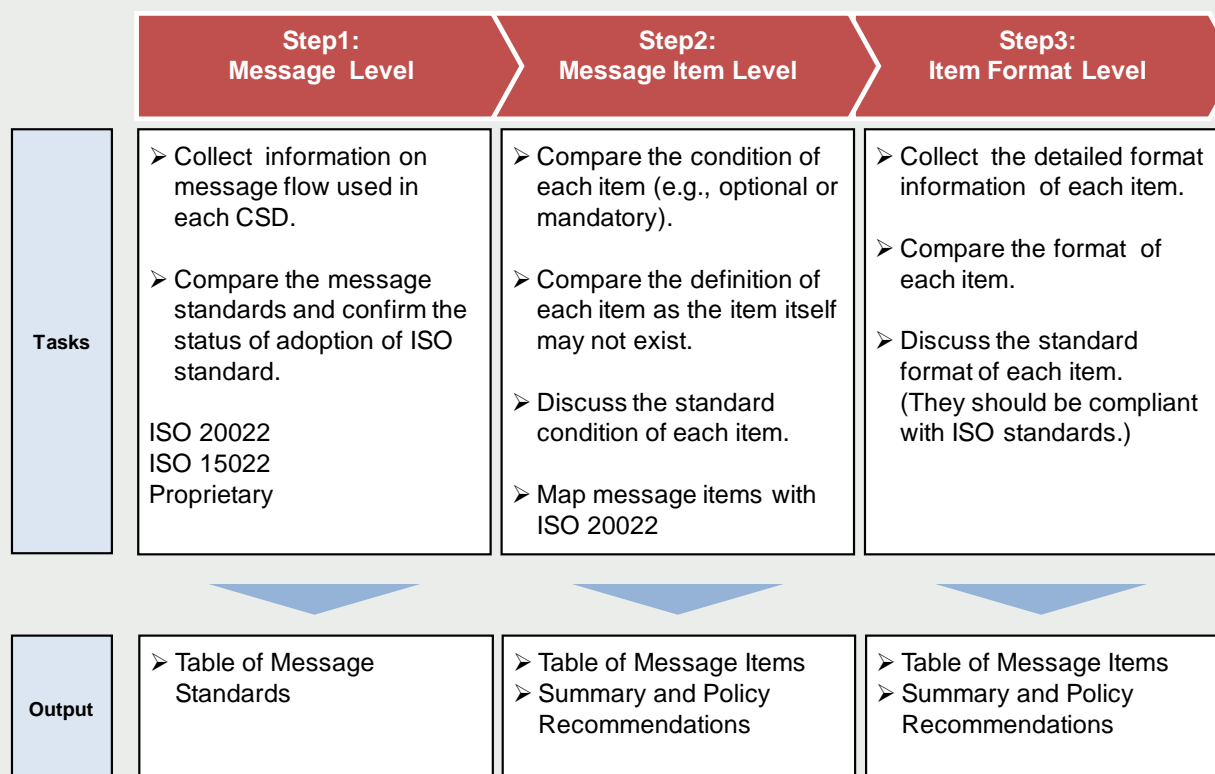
| | Step1: Message Level | Step2: Message Item Level | Step3: Item Format Level |
|---|---|---|---|
| Tasks | ➢ Collect information on message flow used in each CSD.<br><br>➢ Compare the message standards and confirm the status of adoption of ISO standard.<br><br>ISO 20022<br>ISO 15022<br>Proprietary | ➢ Compare the condition of each item (e.g., optional or mandatory).<br><br>➢ Compare the definition of each item as the item itself may not exist.<br><br>➢ Discuss the standard condition of each item.<br><br>➢ Map message items with ISO 20022 | ➢ Collect the detailed format information of each item.<br><br>➢ Compare the format of each item.<br><br>➢ Discuss the standard format of each item. (They should be compliant with ISO standards.) |
| Output | ➢ Table of Message Standards | ➢ Table of Message Items<br>➢ Summary and Policy Recommendations | ➢ Table of Message Items<br>➢ Summary and Policy Recommendations |